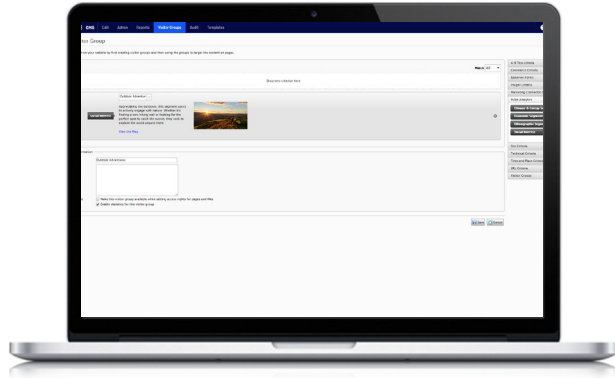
CMS Edit Admin Reports Visitor Groups Audit Templates

tor Group

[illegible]

Outdoor Adventure

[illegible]

View the Map

Outdoor Adventure

Make this visitor group available when setting access rights for pages and files

Enable statistics for this visitor group

Save Cancel